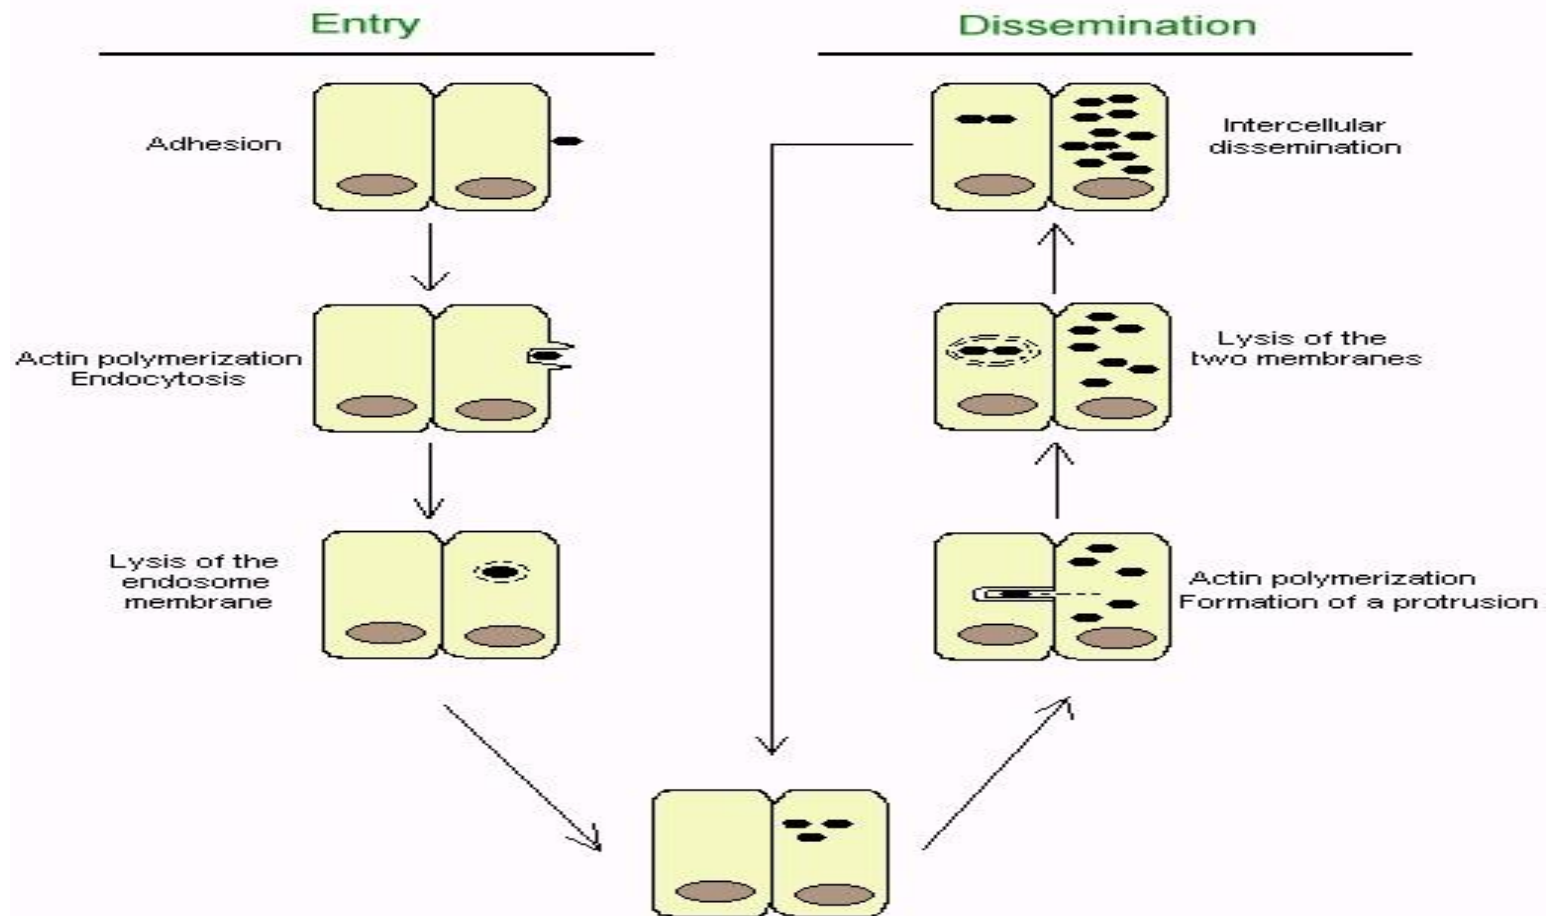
Entry

Dissemination

Adhesion

Intercellular dissemination

Actin polymerization
Endocytosis

Lysis of the two membranes

Lysis of the endosome membrane

Actin polymerization
Formation of a protrusion